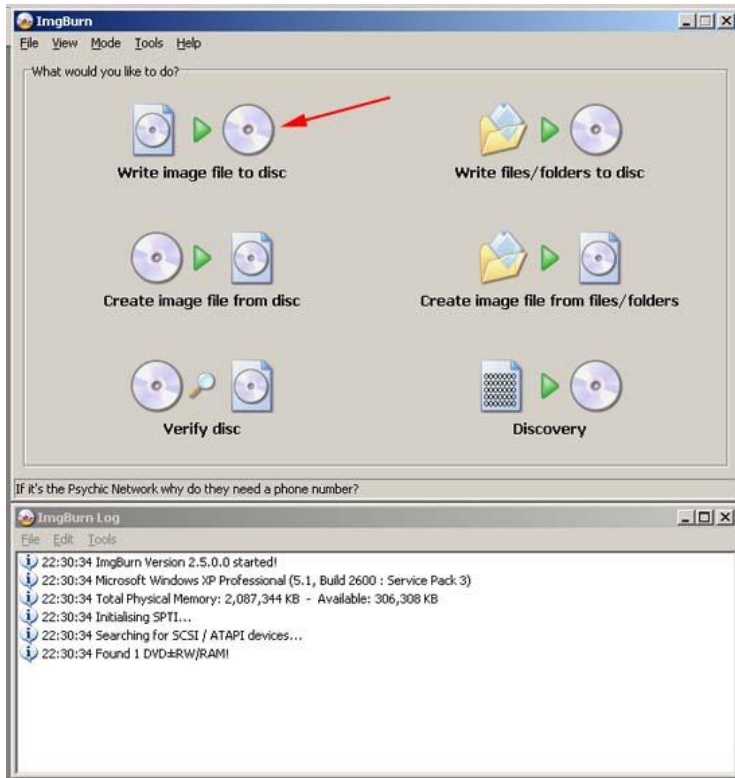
ImgBurn

File View Mode Tools Help

What would you like to do?

Write image file to disc

Write files/folders to disc

Create image file from disc

Create image file from files/folders

Verify disc

Discovery

If it's the Psychic Network why do they need a phone number?

ImgBurn Log

File Edit Tools

22:30:34 ImgBurn Version 2.5.0.0 started!
22:30:34 Microsoft Windows XP Professional (5.1, Build 2600 : Service Pack 3)
22:30:34 Total Physical Memory: 2,087,344 KB - Available: 306,308 KB
22:30:34 Initialising SPTI...
22:30:34 Searching for SCSI / ATAPI devices...
22:30:34 Found 1 DVD±RW/RAM!